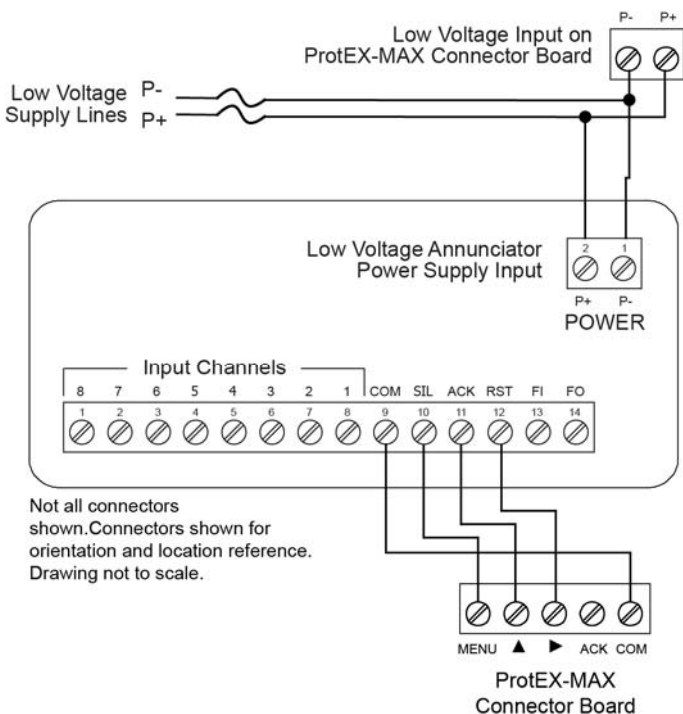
P- P+

Low Voltage Input on ProtEX-MAX Connector Board

Low Voltage Supply Lines P- P+

Low Voltage Annunciator Power Supply Input

2 1

P+ P-

POWER

Input Channels

8 7 6 5 4 3 2 1 COM SIL ACK RST FI FO

1 2 3 4 5 6 7 8 9 10 11 12 13 14

Not all connectors shown.Connectors shown for orientation and location reference. Drawing not to scale.

MENU ▲ ► ACK COM

ProtEX-MAX Connector Board